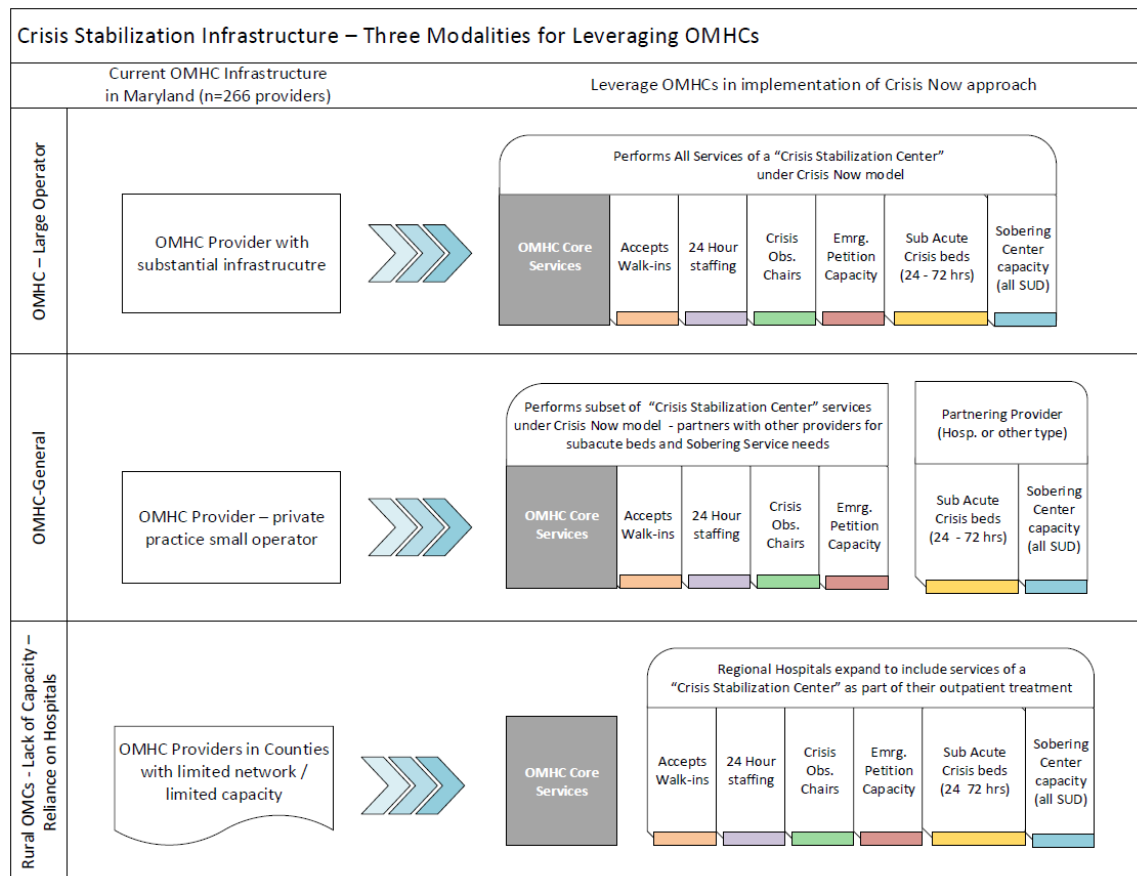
Crisis Stabilization Infrastructure – Three Modalities for Leveraging OMHCs

Current OMHC Infrastructure in Maryland (n=266 providers)

Leverage OMHCs in implementation of Crisis Now approach

OMHC – Large Operator

OMHC Provider with substantial infrasucutre

Performs All Services of a "Crisis Stabilization Center" under Crisis Now model

OMHC Core Services

Accepts Walk-ins

24 Hour staffing

Crisis Obs. Chairs

Emrg. Petition Capacity

Sub Acute Crisis beds (24 - 72 hrs)

Sobering Center capacity (all SUD)

OMHC-General

OMHC Provider – private practice small operator

Performs subset of "Crisis Stabilization Center" services under Crisis Now model - partners with other providers for subacute beds and Sobering Service needs

OMHC Core Services

Accepts Walk-ins

24 Hour staffing

Crisis Obs. Chairs

Emrg. Petition Capacity

Partnering Provider (Hosp. or other type)

Sub Acute Crisis beds (24 - 72 hrs)

Sobering Center capacity (all SUD)

Rural OMCs - Lack of Capacity – Reliance on Hospitals

OMHC Providers in Counties with limited network / limited capacity

OMHC Core Services

Regional Hospitals expand to include services of a "Crisis Stabilization Center" as part of their outpatient treatment

Accepts Walk-ins

24 Hour staffing

Crisis Obs. Chairs

Emrg. Petition Capacity

Sub Acute Crisis beds (24 72 hrs)

Sobering Center capacity (all SUD)